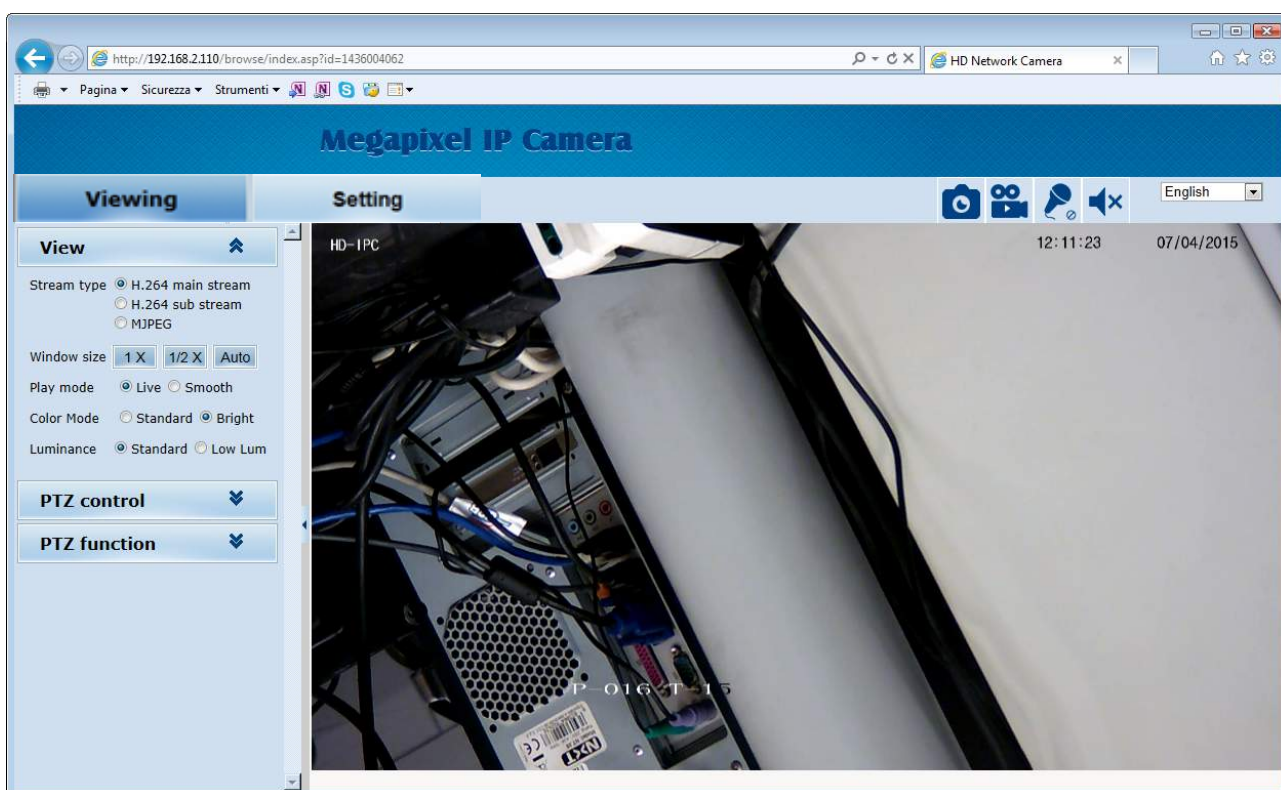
http://192.168.2.110/browse/index.asp?id=1436004062

HD Network Camera

Pagina ▾ Sicurezza ▾ Strumenti ▾

Megapixel IP Camera

Viewing

Setting

English

View

Stream type H.264 main stream
H.264 sub stream
MJPEG

Window size 1 X 1/2 X Auto

Play mode Live Smooth

Color Mode Standard Bright

Luminance Standard Low Lum

PTZ control

PTZ function

HD-IPC

12:11:23

07/04/2015

P-016-T-15

NXT